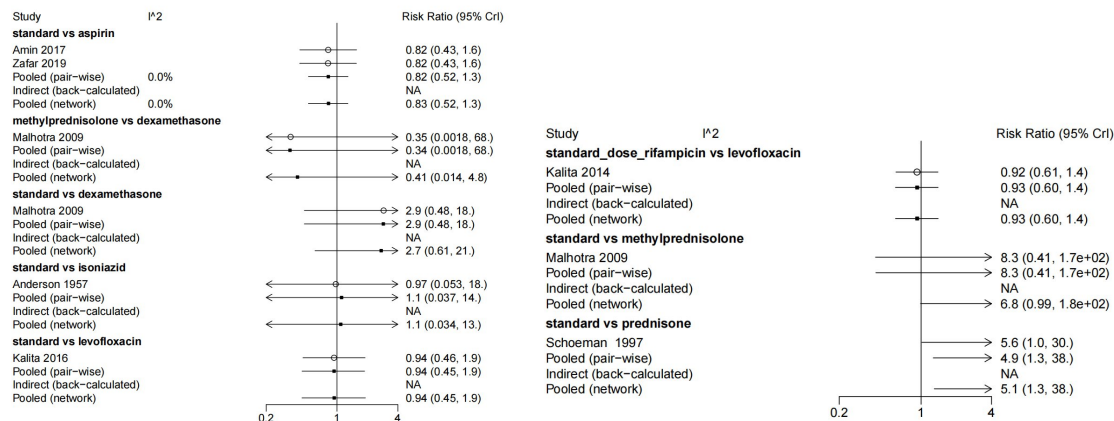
Study I^2 Risk Ratio (95% CrI)

standard vs aspirin

| Study | I^2 | Risk Ratio (95% CrI) |
|---|---|---|
| Amin 2017 | | 0.82 (0.43, 1.6) |
| Zafar 2019 | | 0.82 (0.43, 1.6) |
| Pooled (pair-wise) | 0.0% | 0.82 (0.52, 1.3) |
| Indirect (back-calculated) | | NA |
| Pooled (network) | 0.0% | 0.83 (0.52, 1.3) |

methylprednisolone vs dexamethasone

| Study | I^2 | Risk Ratio (95% CrI) |
|---|---|---|
| Malhotra 2009 | | 0.35 (0.0018, 68.) |
| Pooled (pair-wise) | | 0.34 (0.0018, 68.) |
| Indirect (back-calculated) | | NA |
| Pooled (network) | | 0.41 (0.014, 4.8) |

standard vs dexamethasone

| Study | I^2 | Risk Ratio (95% CrI) |
|---|---|---|
| Malhotra 2009 | | 2.9 (0.48, 18.) |
| Pooled (pair-wise) | | 2.9 (0.48, 18.) |
| Indirect (back-calculated) | | NA |
| Pooled (network) | | 2.7 (0.61, 21.) |

standard vs isoniazid

| Study | I^2 | Risk Ratio (95% CrI) |
|---|---|---|
| Anderson 1957 | | 0.97 (0.053, 18.) |
| Pooled (pair-wise) | | 1.1 (0.037, 14.) |
| Indirect (back-calculated) | | NA |
| Pooled (network) | | 1.1 (0.034, 13.) |

standard vs levofloxacin

| Study | I^2 | Risk Ratio (95% CrI) |
|---|---|---|
| Kalita 2016 | | 0.94 (0.46, 1.9) |
| Pooled (pair-wise) | | 0.94 (0.45, 1.9) |
| Indirect (back-calculated) | | NA |
| Pooled (network) | | 0.94 (0.45, 1.9) |

0.2 1 4

Study I^2 Risk Ratio (95% CrI)

standard_dose_rifampicin vs levofloxacin

| Study | I^2 | Risk Ratio (95% CrI) |
|---|---|---|
| Kalita 2014 | | 0.92 (0.61, 1.4) |
| Pooled (pair-wise) | | 0.93 (0.60, 1.4) |
| Indirect (back-calculated) | | NA |
| Pooled (network) | | 0.93 (0.60, 1.4) |

standard vs methylprednisolone

| Study | I^2 | Risk Ratio (95% CrI) |
|---|---|---|
| Malhotra 2009 | | 8.3 (0.41, 1.7e+02) |
| Pooled (pair-wise) | | 8.3 (0.41, 1.7e+02) |
| Indirect (back-calculated) | | NA |
| Pooled (network) | | 6.8 (0.99, 1.8e+02) |

standard vs prednisone

| Study | I^2 | Risk Ratio (95% CrI) |
|---|---|---|
| Schoeman 1997 | | 5.6 (1.0, 30.) |
| Pooled (pair-wise) | | 4.9 (1.3, 38.) |
| Indirect (back-calculated) | | NA |
| Pooled (network) | | 5.1 (1.3, 38.) |

0.2 1 4